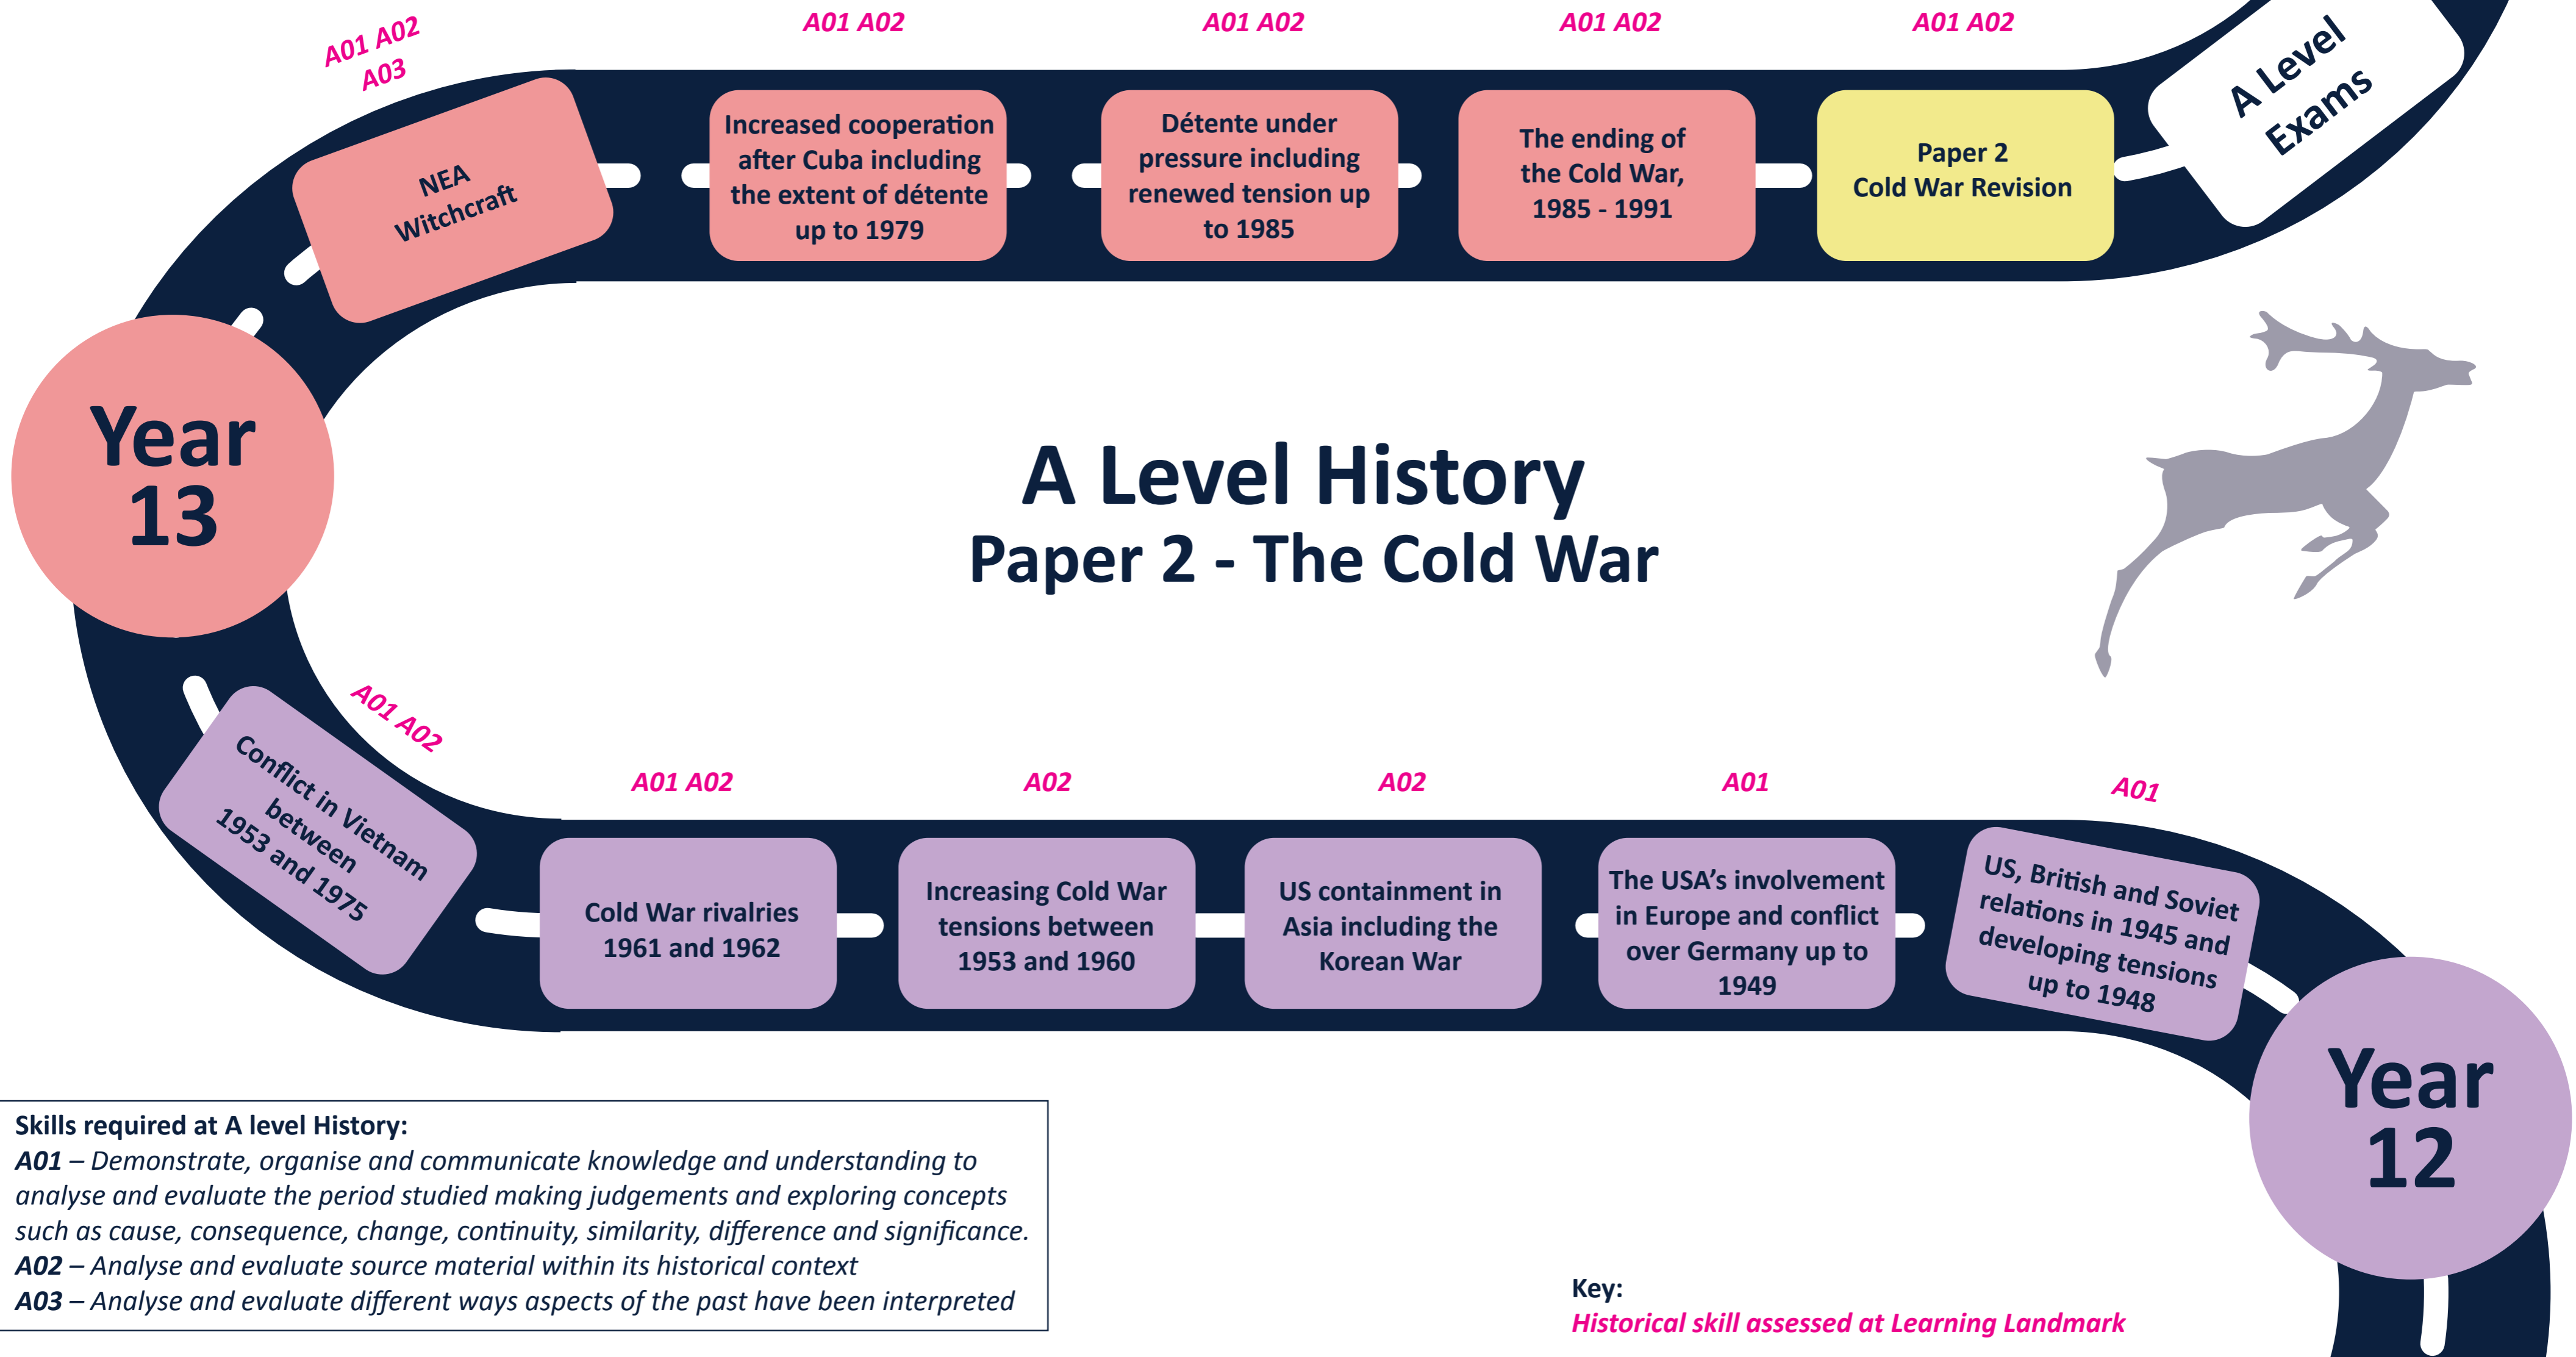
A Level History
Paper 2 - The Cold War

Year 12

A01
US, British and Soviet relations in 1945 and developing tensions up to 1948

A01
The USA's involvement in Europe and conflict over Germany up to 1949

A02
US containment in Asia including the Korean War

A02
Increasing Cold War tensions between 1953 and 1960

A01 A02
Cold War rivalries 1961 and 1962

A01 A02
Conflict in Vietnam between 1953 and 1975

Year 13

A01 A02 A03
NEA Witchcraft

A01 A02
Increased cooperation after Cuba including the extent of détente up to 1979

A01 A02
Détente under pressure including renewed tension up to 1985

A01 A02
The ending of the Cold War, 1985 - 1991

A01 A02
Paper 2 Cold War Revision

A Level Exams

Skills required at A level History:
A01 – Demonstrate, organise and communicate knowledge and understanding to analyse and evaluate the period studied making judgements and exploring concepts such as cause, consequence, change, continuity, similarity, difference and significance.
A02 – Analyse and evaluate source material within its historical context
A03 – Analyse and evaluate different ways aspects of the past have been interpreted

Key:
Historical skill assessed at Learning Landmark